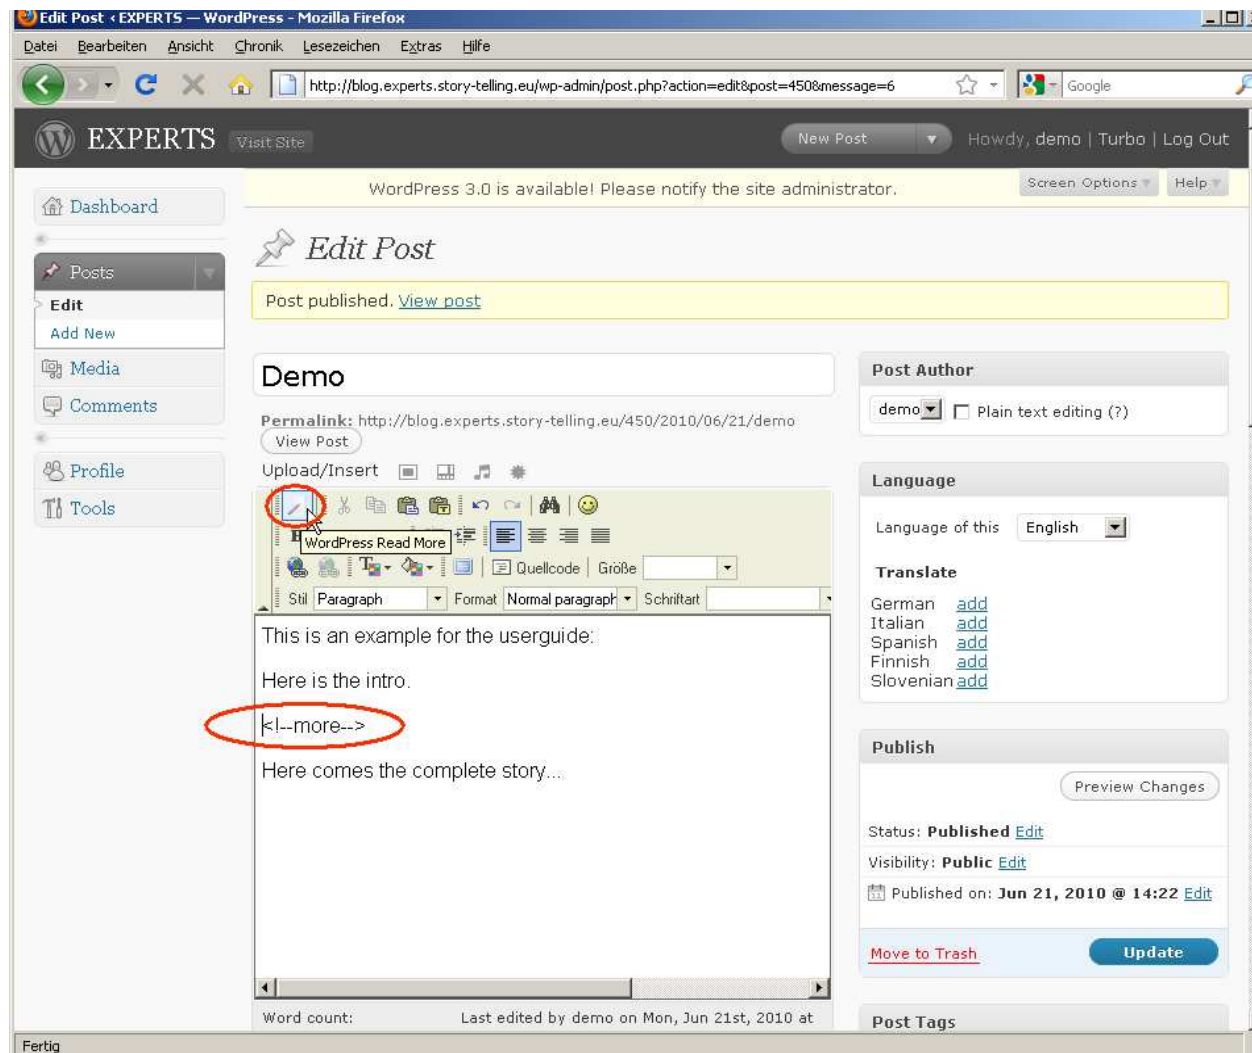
Edit Post ‹ EXPERTS — WordPress - Mozilla Firefox

Datei Bearbeiten Ansicht Chronik Lesezeichen Extras Hilfe

http://blog.experts.story-telling.eu/wp-admin/post.php?action=edit&post=450&message=6

Google

EXPERTS Visit Site

New Post

Howdy, demo | Turbo | Log Out

WordPress 3.0 is available! Please notify the site administrator.

Screen Options Help

Dashboard

Posts

Edit

Add New

Media

Comments

Profile

Tools

Edit Post

Post published. View post

Demo

Permalink: http://blog.experts.story-telling.eu/450/2010/06/21/demo

View Post

Upload/Insert

WordPress Read More

Quellcode Größe

Stil Paragraph Format Normal paragraph Schriftart

This is an example for the userguide:

Here is the intro.

<!--more-->

Here comes the complete story...

Word count: Last edited by demo on Mon, Jun 21st, 2010 at

Post Author

demo Plain text editing (?)

Language

Language of this English

Translate

German add
Italian add
Spanish add
Finnish add
Slovenian add

Publish

Preview Changes

Status: Published Edit

Visibility: Public Edit

Published on: Jun 21, 2010 @ 14:22 Edit

Move to Trash Update

Post Tags

Fertig